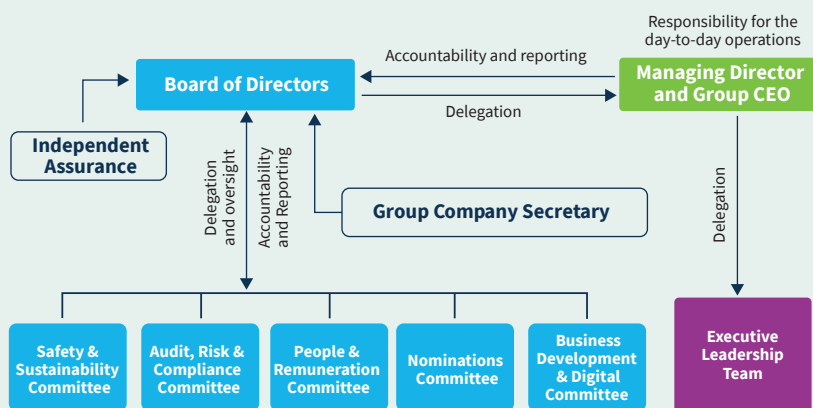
Responsibility for the day-to-day operations

Accountability and reporting

Board of Directors

Managing Director and Group CEO

Delegation

Independent Assurance

Delegation and oversight

Accountability and Reporting

Group Company Secretary

Delegation

Safety & Sustainability Committee

Audit, Risk & Compliance Committee

People & Remuneration Committee

Nominations Committee

Business Development & Digital Committee

Executive Leadership Team